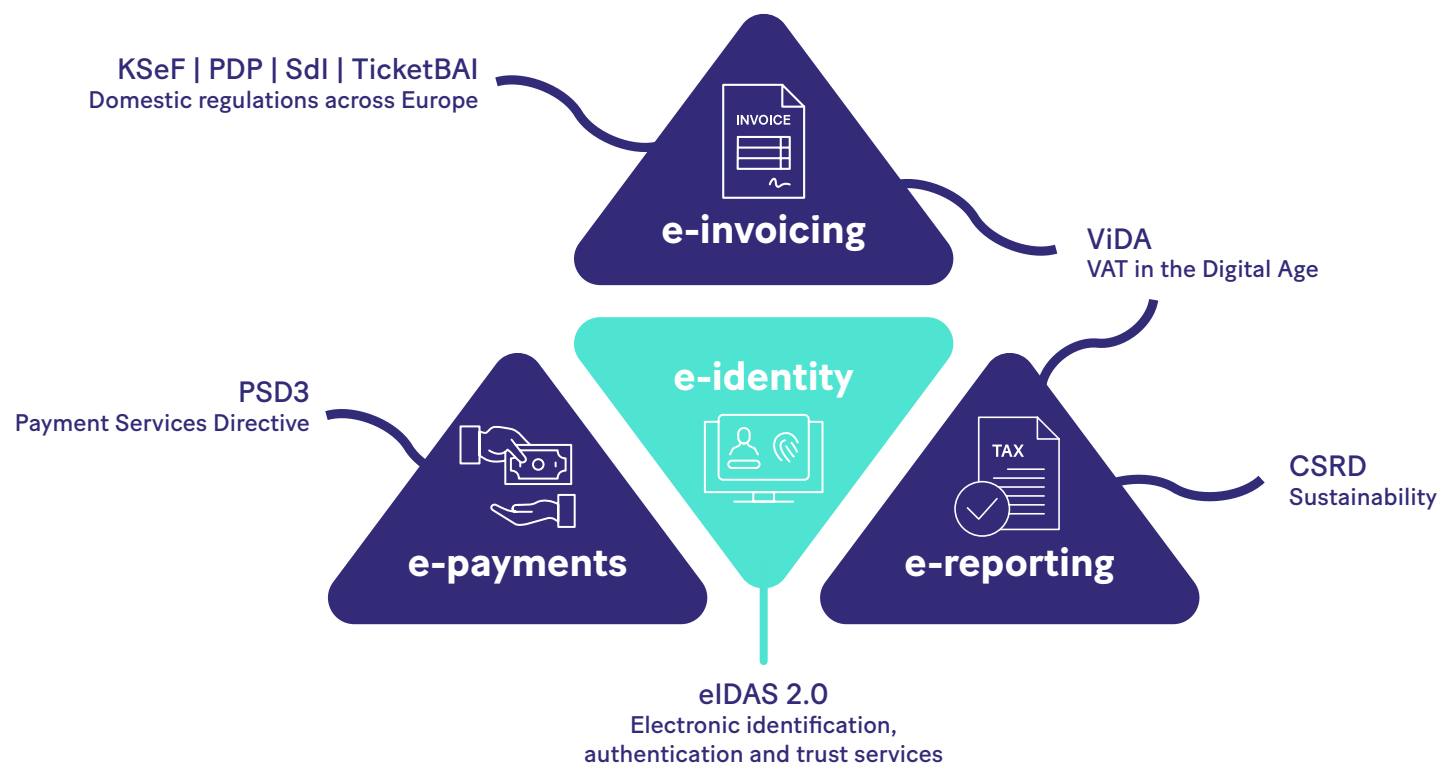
KSeF | PDP | SdI | TicketBAI
Domestic regulations across Europe

INVOICE

e-invoicing

ViDA
VAT in the Digital Age

PSD3
Payment Services Directive

e-identity

TAX

CSRD
Sustainability

e-payments

e-reporting

eIDAS 2.0
Electronic identification, authentication and trust services